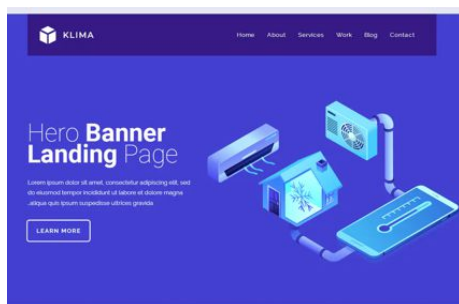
KLIMA

Home About Services Work Blog Contact

Hero **Banner Landing** Page

Lorem ipsum dolor sit amet, consectetur adipiscing elit, sed do eiusmod tempor incididunt ut labore et dolore magna aliqua quis ipsum suspendisse ultrices gravida

LEARN MORE